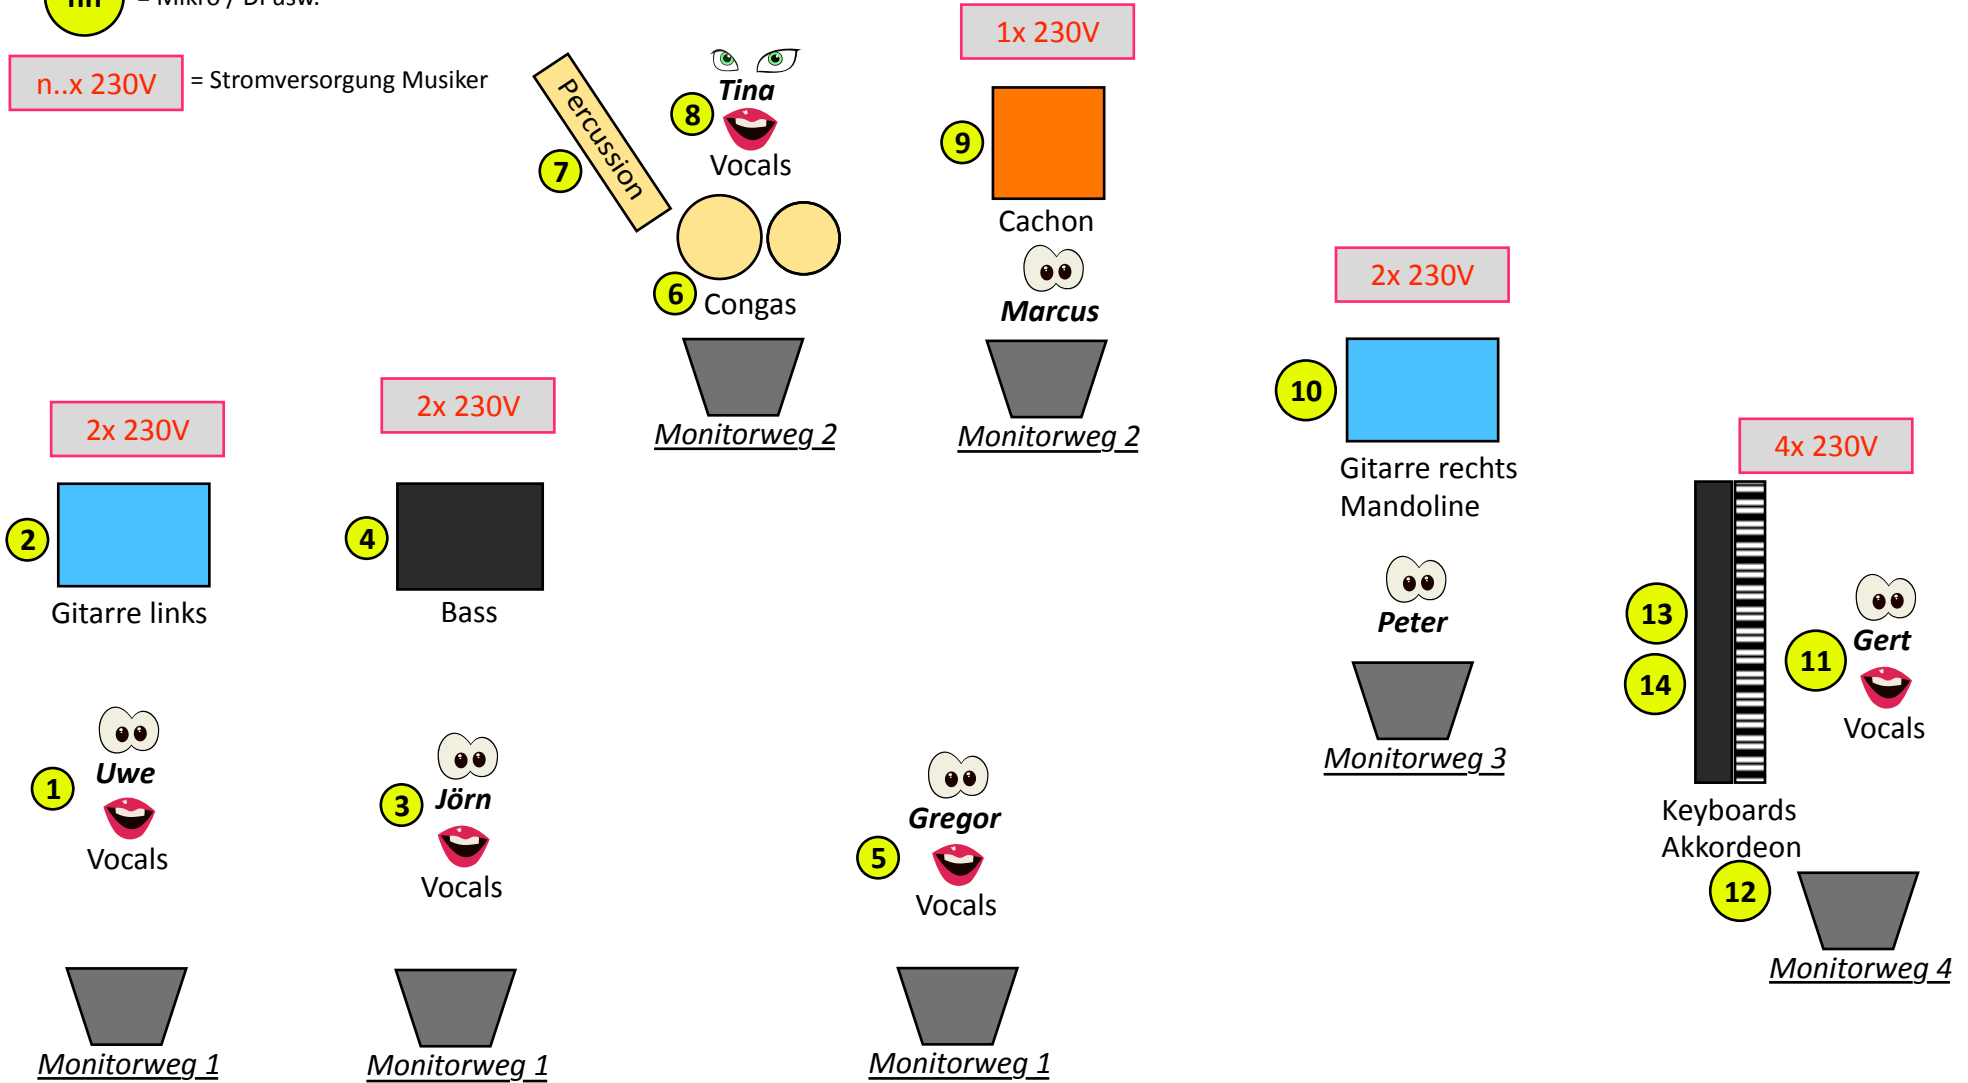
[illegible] = Mikro / DI usw.

n..x 230V = Stromversorgung Musiker

Percussion
7

Tina
8
Vocals

6
Congas

Monitorweg 2

1x 230V

9
Cachon

Marcus

Monitorweg 2

2x 230V

10

Gitarre rechts
Mandoline

Peter

Monitorweg 3

4x 230V

13
14

Gert
11
Vocals

Keyboards
Akkordeon

12

Monitorweg 4

2x 230V

2

Gitarre links

2x 230V

4

Bass

Uwe
1
Vocals

Monitorweg 1

Jörn
3
Vocals

Monitorweg 1

Gregor
5
Vocals

Monitorweg 1